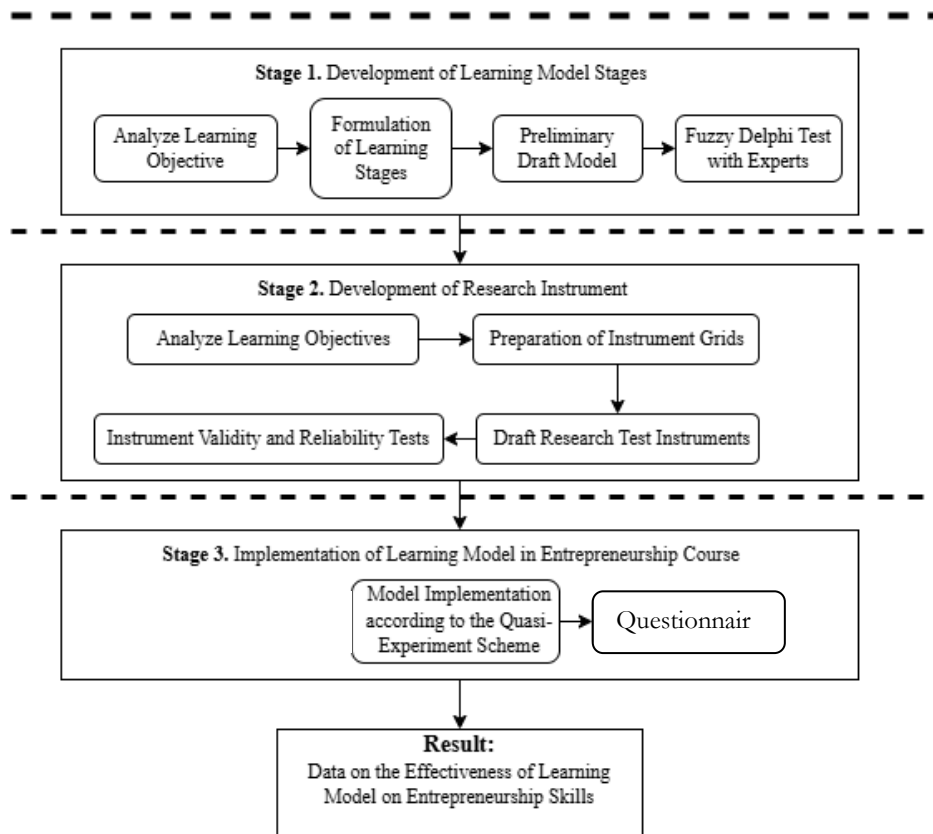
**Stage 1.** Development of Learning Model Stages

Analyze Learning Objective

Formulation of Learning Stages

Preliminary Draft Model

Fuzzy Delphi Test with Experts

**Stage 2.** Development of Research Instrument

Analyze Learning Objectives

Preparation of Instrument Grids

Draft Research Test Instruments

Instrument Validity and Reliability Tests

**Stage 3.** Implementation of Learning Model in Entrepreneurship Course

Model Implementation according to the Quasi-Experiment Scheme

Questionnair

**Result:**
Data on the Effectiveness of Learning Model on Entrepreneurship Skills